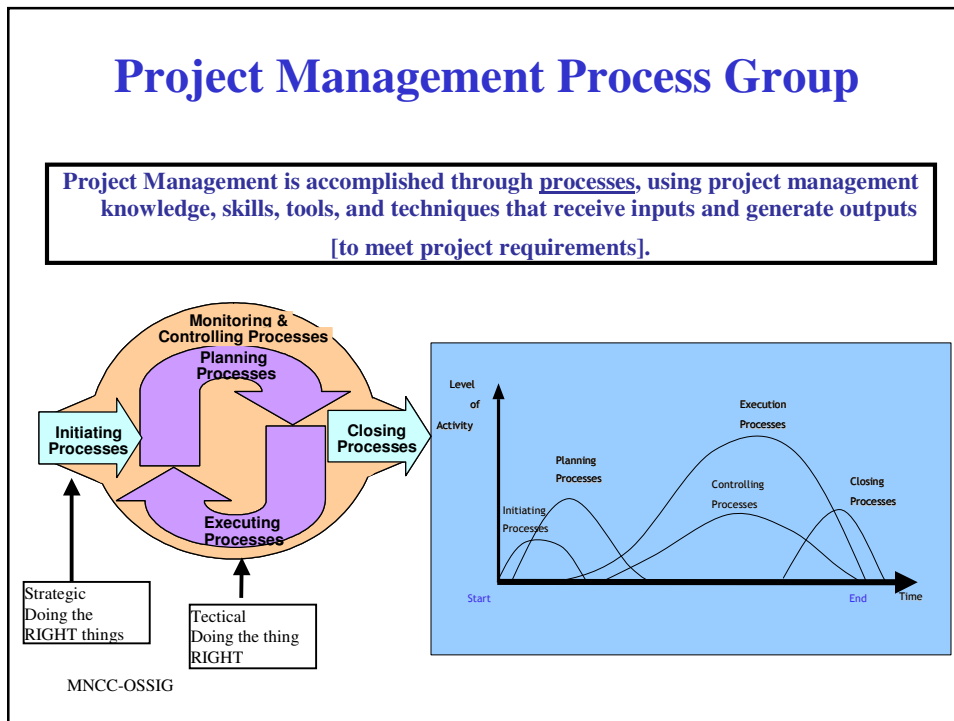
Project Management Process Group

Project Management is accomplished through processes, using project management knowledge, skills, tools, and techniques that receive inputs and generate outputs [to meet project requirements].

Monitoring & Controlling Processes

Planning Processes

Initiating Processes

Closing Processes

Executing Processes

Strategic Doing the RIGHT things

Tectical Doing the thing RIGHT

Level of Activity

Execution Processes

Planning Processes

Controlling Processes

Closing Processes

Initiating Processes

Start

End

Time

MNCC-OSSIG